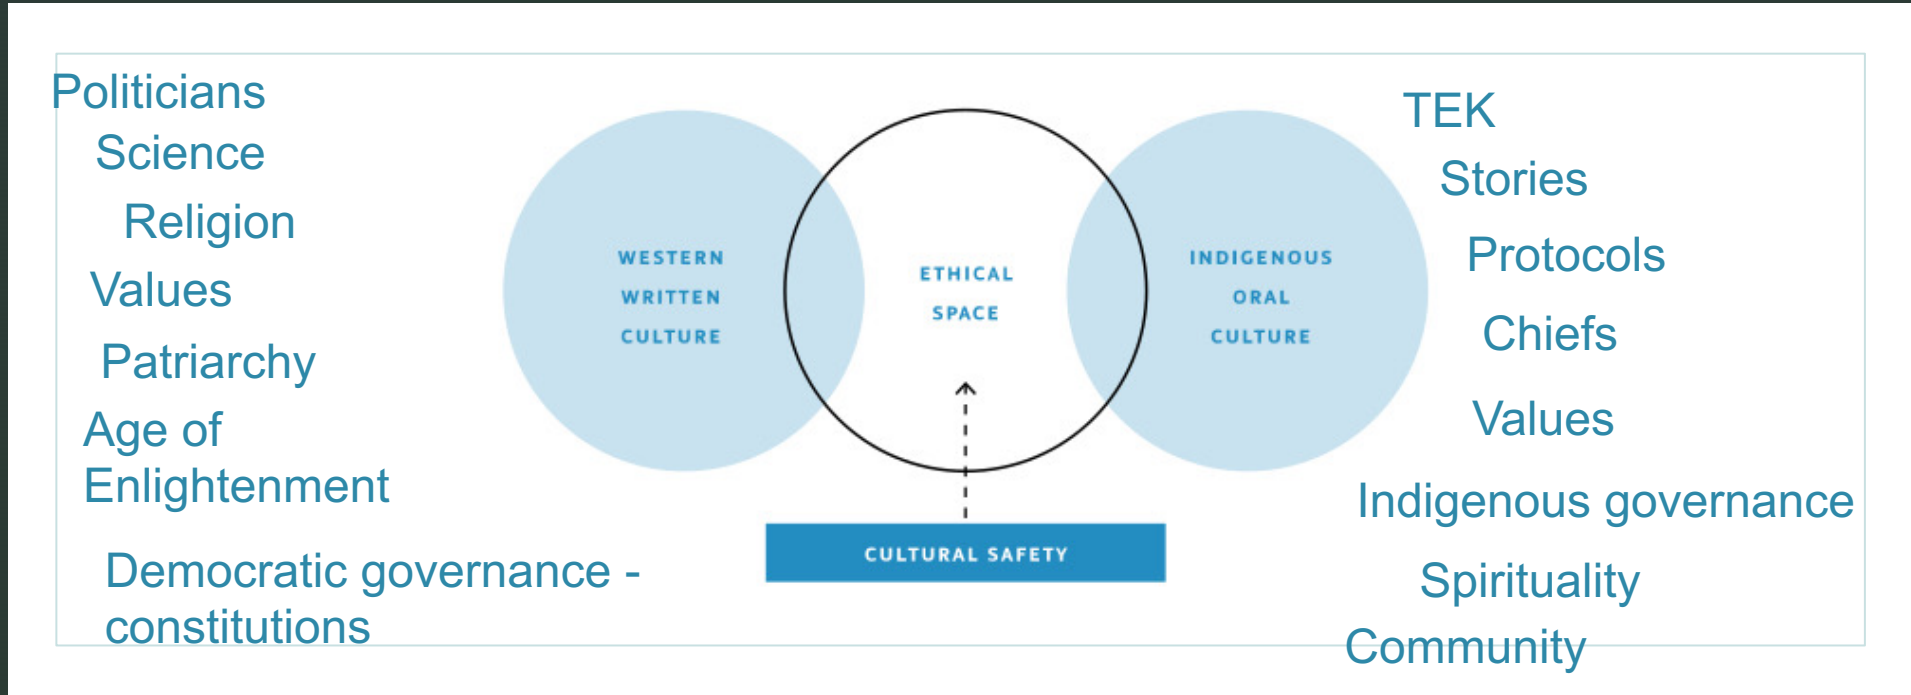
Politicians
Science
Religion
Values
Patriarchy
Age of Enlightenment
Democratic governance - constitutions

WESTERN WRITTEN CULTURE

ETHICAL SPACE

INDIGENOUS ORAL CULTURE

CULTURAL SAFETY

TEK
Stories
Protocols
Chiefs
Values
Indigenous governance
Spirituality
Community